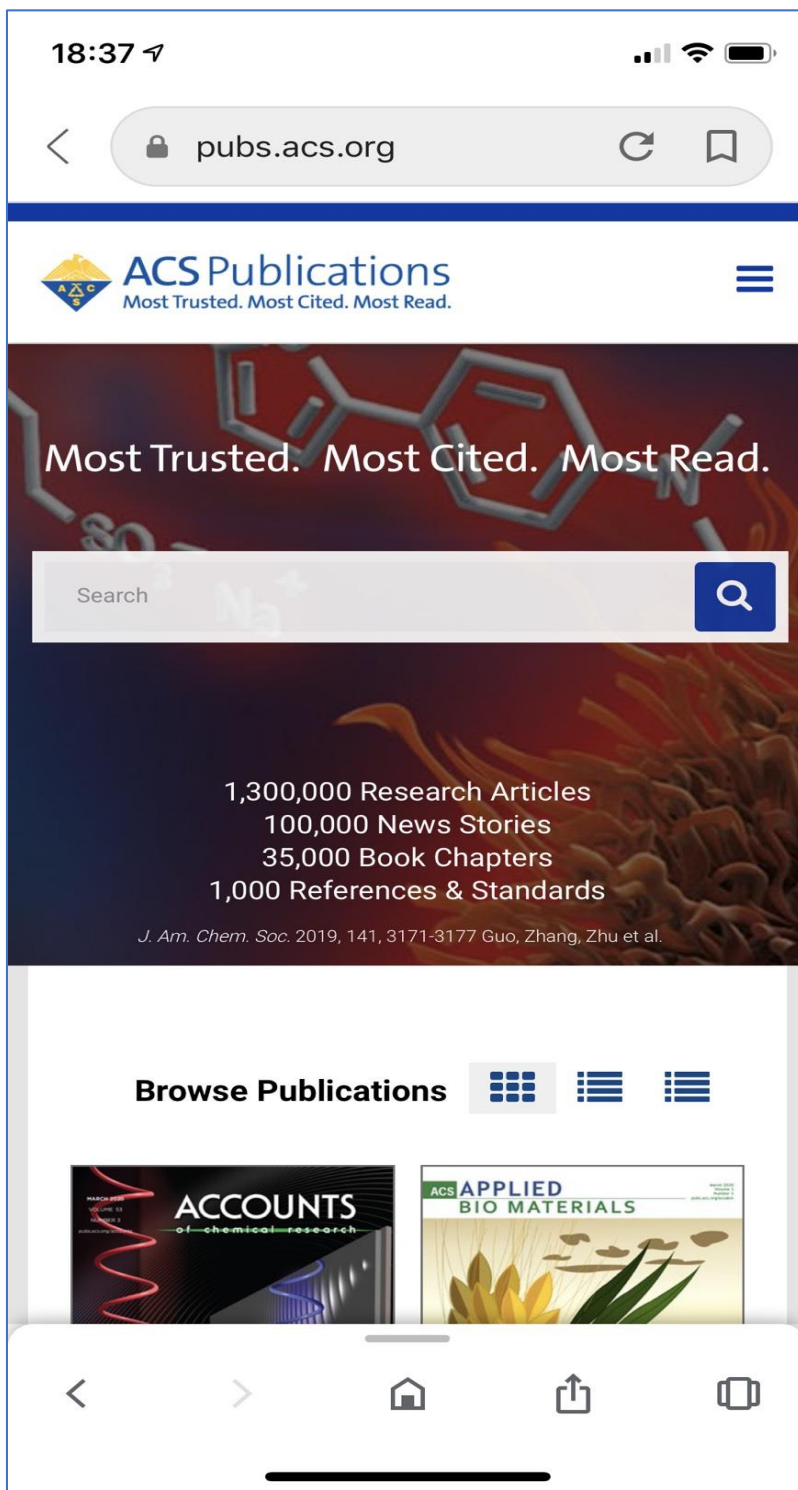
18:37

pubs.acs.org

ACS Publications
Most Trusted. Most Cited. Most Read.

Most Trusted. Most Cited. Most Read.

Search

1,300,000 Research Articles
100,000 News Stories
35,000 Book Chapters
1,000 References & Standards

J. Am. Chem. Soc. 2019, 141, 3171-3177 Guo, Zhang, Zhu et al.

Browse Publications

MARCH 2020
VOLUME 53
NUMBER 3
ACCOUNTS
of chemical research

ACS APPLIED BIO MATERIALS